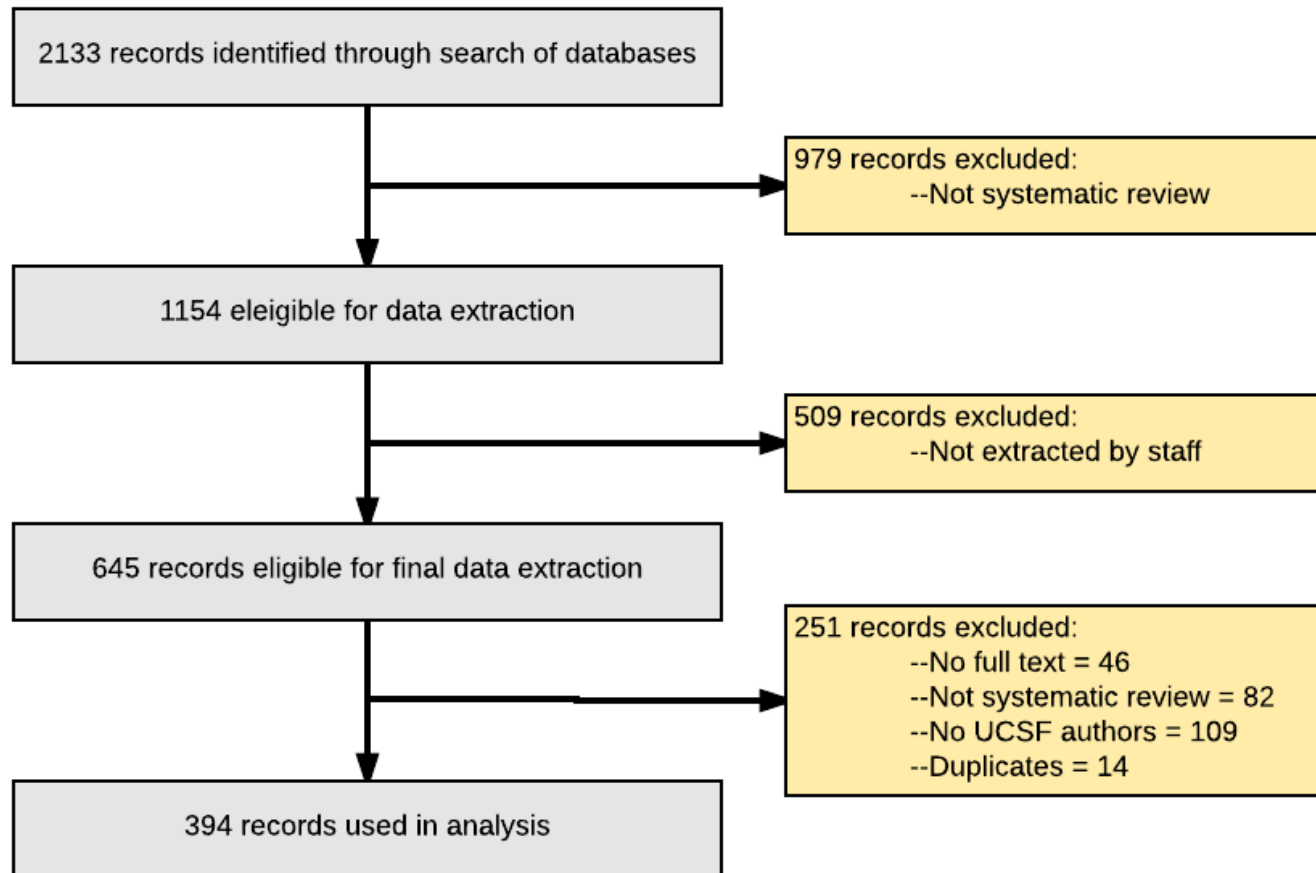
2133 records identified through search of databases

979 records excluded:
--Not systematic review

1154 eleigible for data extraction

509 records excluded:
--Not extracted by staff

645 records eligible for final data extraction

251 records excluded:
--No full text = 46
--Not systematic review = 82
--No UCSF authors = 109
--Duplicates = 14

394 records used in analysis